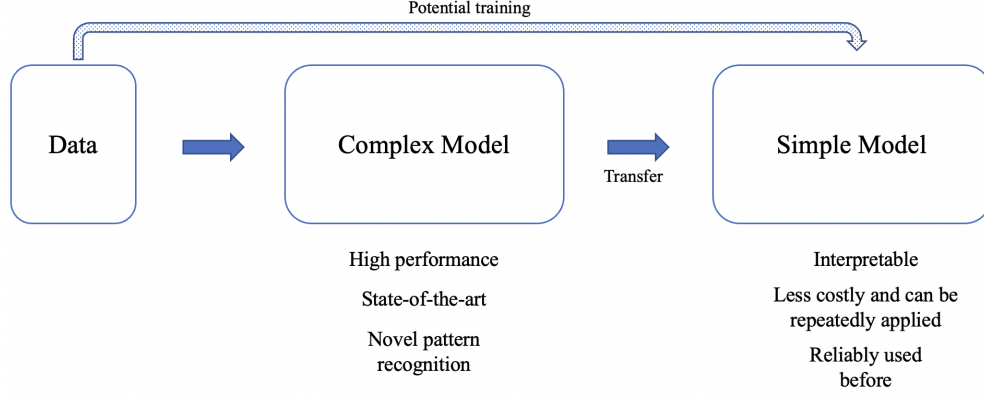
Potential training

Data

Complex Model

Transfer

Simple Model

High performance

State-of-the-art

Novel pattern recognition

Interpretable

Less costly and can be repeatedly applied

Reliably used before